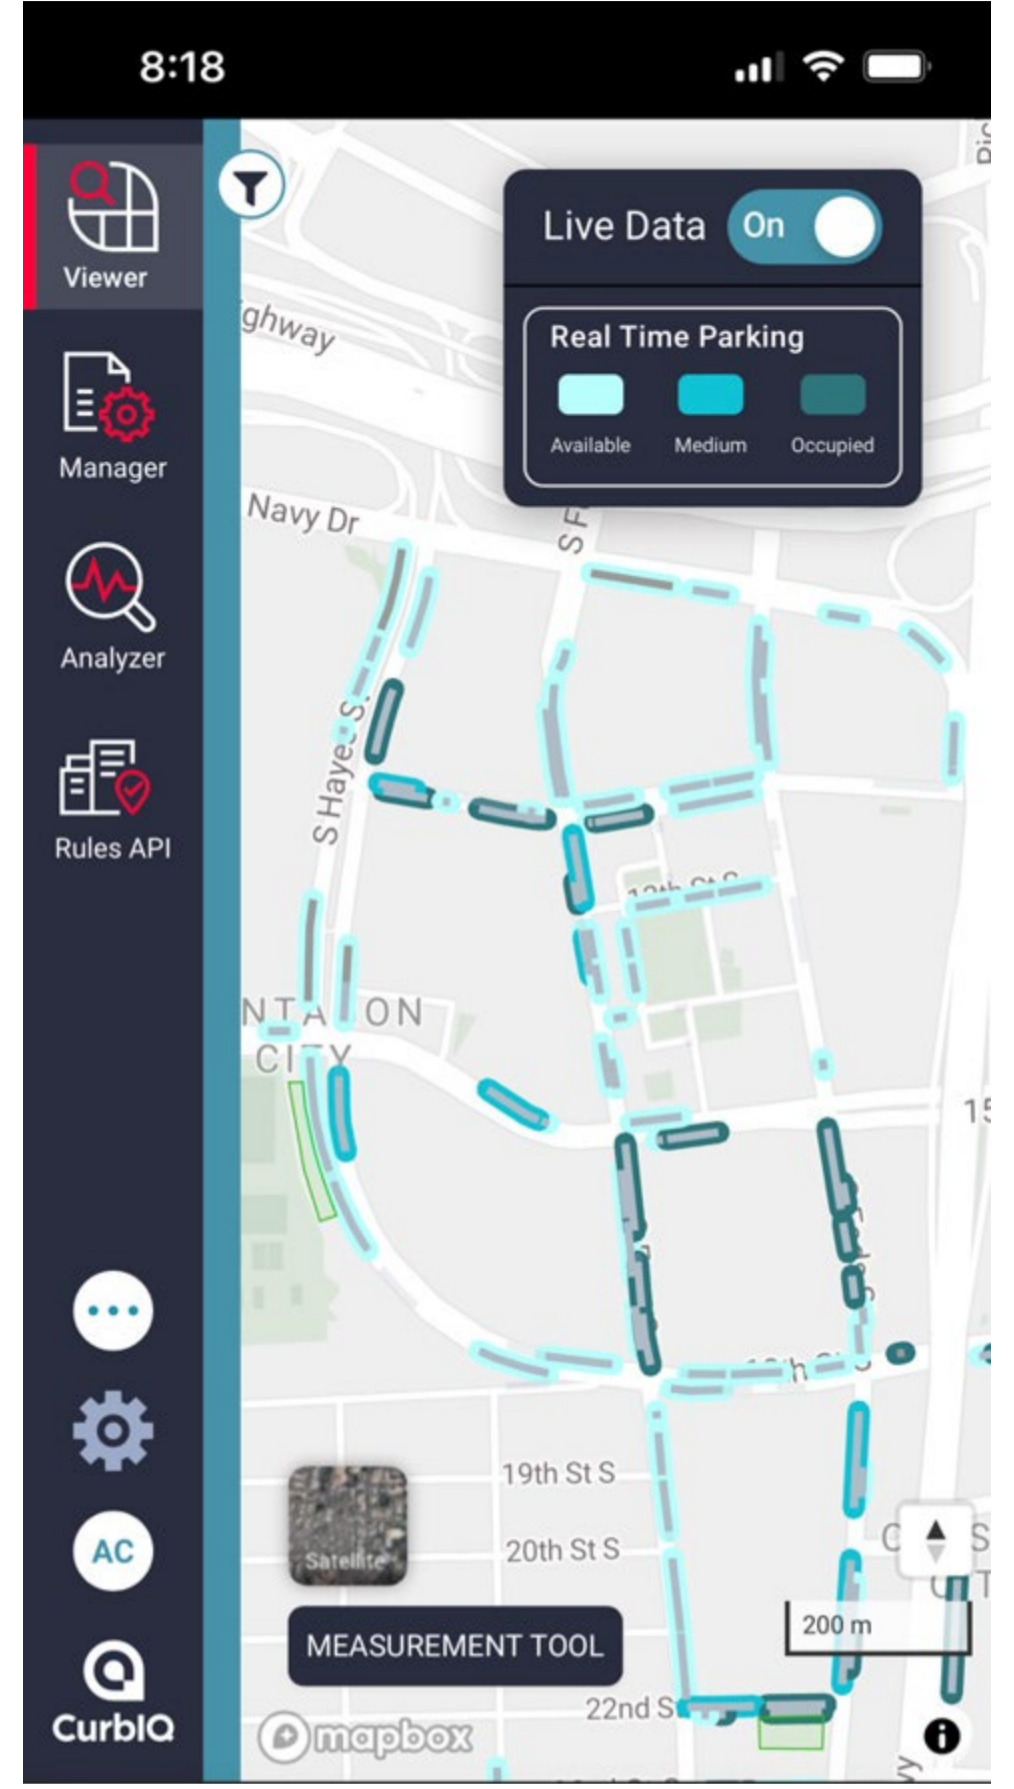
8:18

Viewer

Manager

Analyzer

Rules API

AC

CurbIQ

Live Data On

Real Time Parking

Available Medium Occupied

ighway

Navy Dr

S F

S Hayes S

NTA ON

CI Y

19th St S

20th St S

22nd S

Satellite

MEASUREMENT TOOL

200 m

mapbox